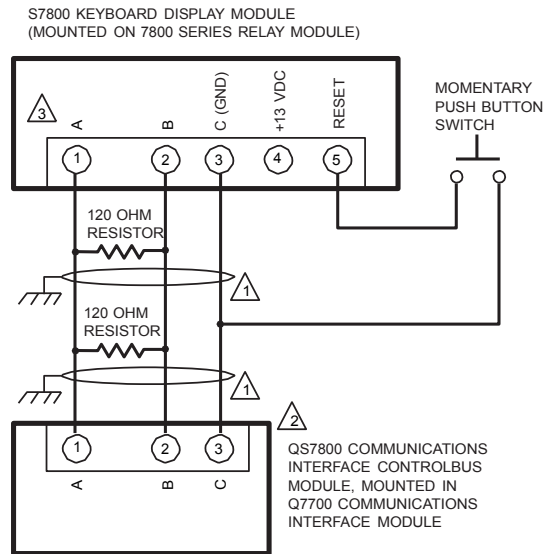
S7800 KEYBOARD DISPLAY MODULE
(MOUNTED ON 7800 SERIES RELAY MODULE)

3

A

B

C (GND)

+13 VDC

RESET

1

2

3

4

5

MOMENTARY
PUSH BUTTON
SWITCH

120 OHM
RESISTOR

1

120 OHM
RESISTOR

1

2

1

2

3

A

B

C

QS7800 COMMUNICATIONS
INTERFACE CONTROLBUS
MODULE, MOUNTED IN
Q7700 COMMUNICATIONS
INTERFACE MODULE